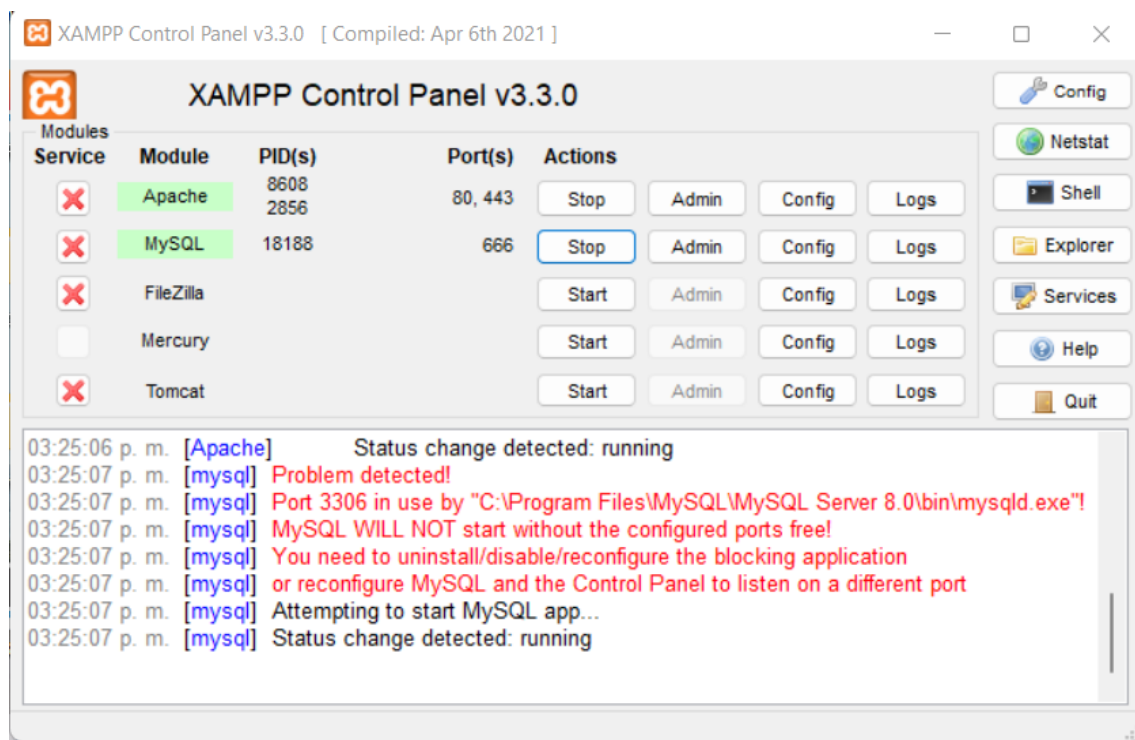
XAMPP Control Panel v3.3.0 [ Compiled: Apr 6th 2021 ]

XAMPP Control Panel v3.3.0

Config
Netstat
Shell
Explorer
Services
Help
Quit

Modules

| Service | Module | PID(s) | Port(s) | Actions | | | |
|---|---|---|---|---|---|---|---|
| | Apache | 8608 2856 | 80, 443 | Stop | Admin | Config | Logs |
| | MySQL | 18188 | 666 | Stop | Admin | Config | Logs |
| | FileZilla | | | Start | Admin | Config | Logs |
| | Mercury | | | Start | Admin | Config | Logs |
| | Tomcat | | | Start | Admin | Config | Logs |

03:25:06 p. m. [Apache] Status change detected: running
03:25:07 p. m. [mysql] Problem detected!
03:25:07 p. m. [mysql] Port 3306 in use by "C:\Program Files\MySQL\MySQL Server 8.0\bin\mysqld.exe"!
03:25:07 p. m. [mysql] MySQL WILL NOT start without the configured ports free!
03:25:07 p. m. [mysql] You need to uninstall/disable/reconfigure the blocking application
03:25:07 p. m. [mysql] or reconfigure MySQL and the Control Panel to listen on a different port
03:25:07 p. m. [mysql] Attempting to start MySQL app...
03:25:07 p. m. [mysql] Status change detected: running